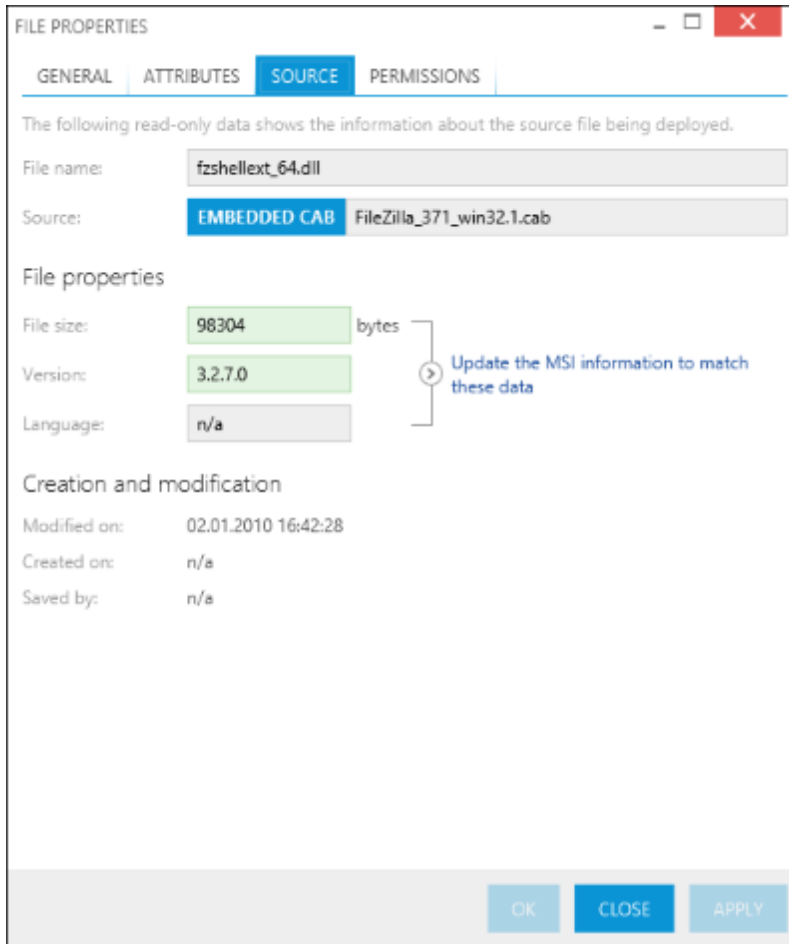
FILE PROPERTIES

GENERAL ATTRIBUTES SOURCE PERMISSIONS

The following read-only data shows the information about the source file being deployed.

File name: fzshellext_64.dll

Source: EMBEDDED CAB FileZilla_371_win32.1.cab

File properties

File size: 98304 bytes

Version: 3.2.7.0

Language: n/a

Update the MSI information to match these data

Creation and modification

Modified on: 02.01.2010 16:42:28

Created on: n/a

Saved by: n/a

OK CLOSE APPLY